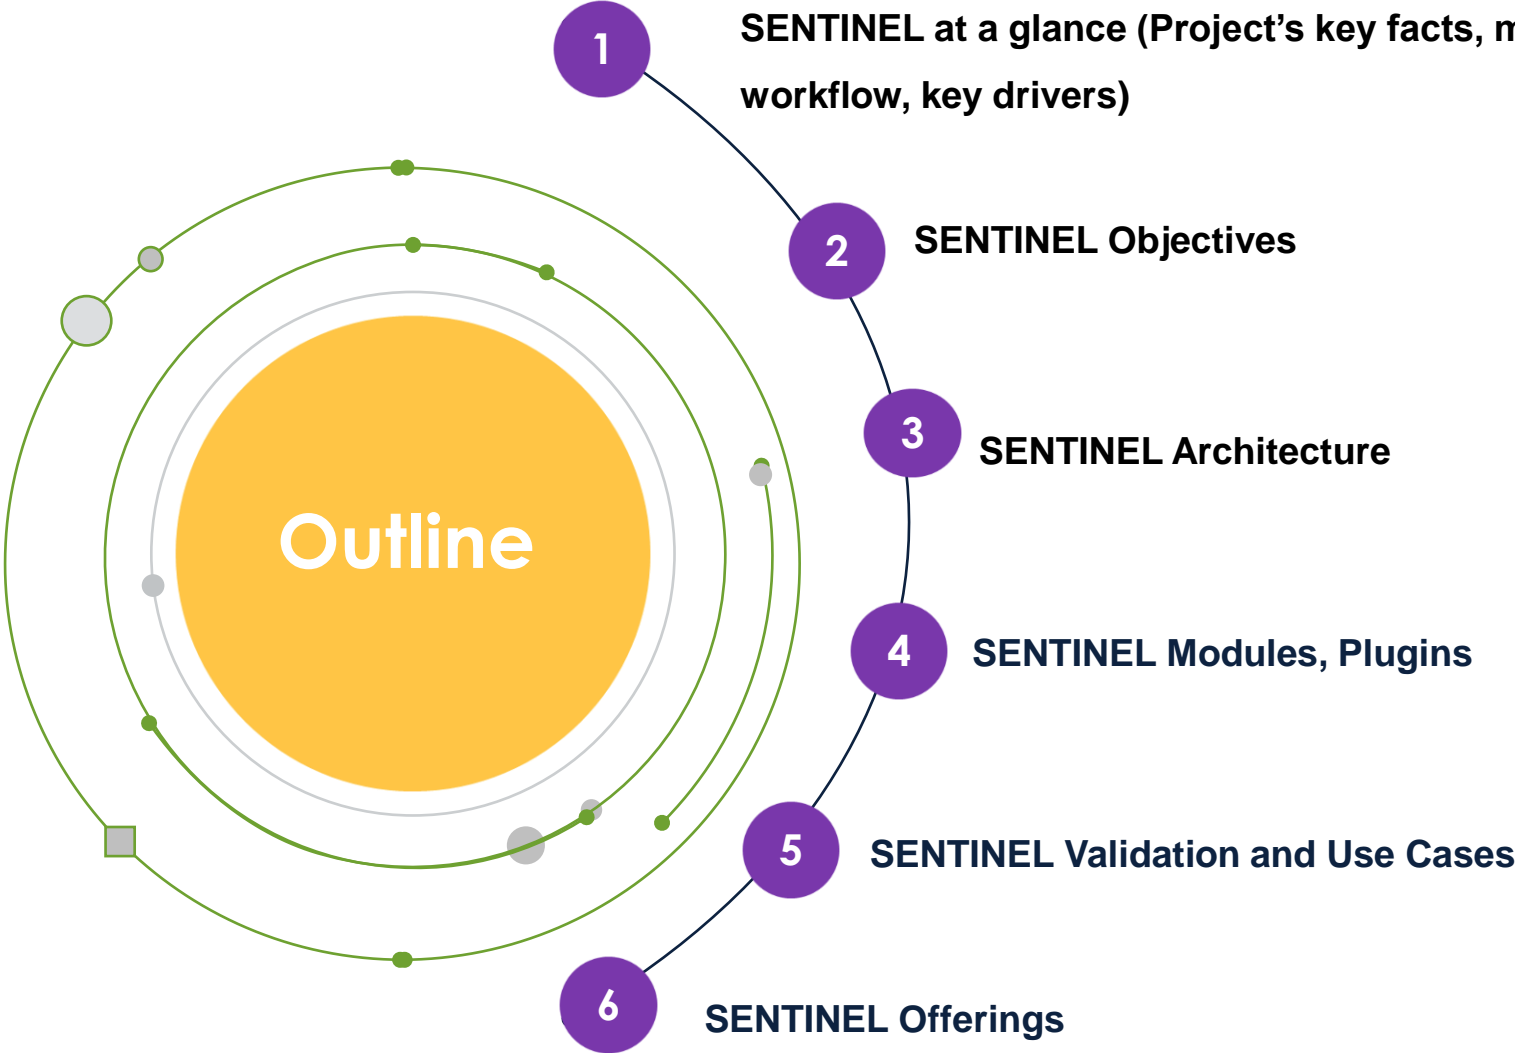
Outline

1 SENTINEL at a glance (Project’s key facts, m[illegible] workflow, key drivers)

2 SENTINEL Objectives

3 SENTINEL Architecture

4 SENTINEL Modules, Plugins

5 SENTINEL Validation and Use Cases

6 SENTINEL Offerings